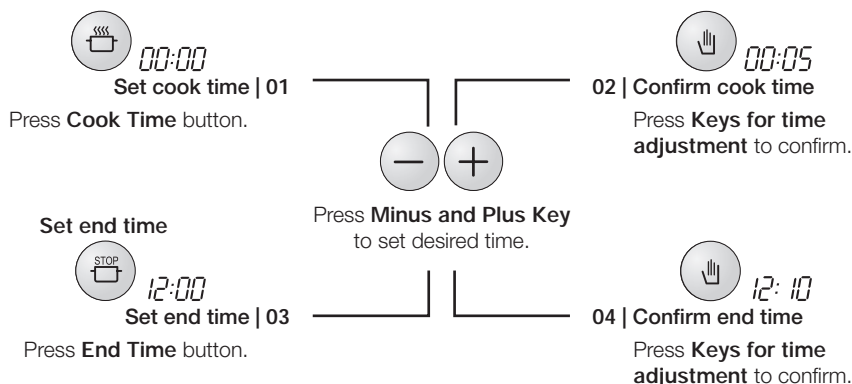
00:00
Set cook time | 01

Press **Cook Time** button.

00:05
02 | Confirm cook time

Press **Keys for time adjustment** to confirm.

Press **Minus and Plus Key** to set desired time.

Set end time

STOP
12:00
Set end time | 03

Press **End Time** button.

12: 10
04 | Confirm end time

Press **Keys for time adjustment** to confirm.